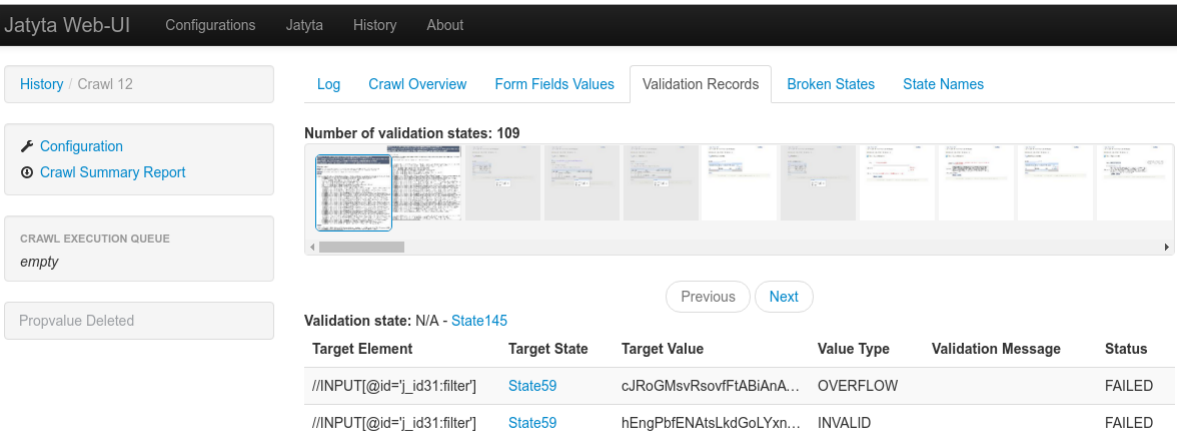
Jatyta Web-UI Configurations Jatyta History About

History / Crawl 12

Configuration
Crawl Summary Report

CRAWL EXECUTION QUEUE
empty

Propvalue Deleted

Log Crawl Overview Form Fields Values Validation Records Broken States State Names

Number of validation states: 109

Previous Next

Validation state: N/A - State145

| Target Element | Target State | Target Value | Value Type | Validation Message | Status |
|---|---|---|---|---|---|
| //INPUT[@id='j_id31:filter'] | State59 | cJRoGMsvRsovfFtABiAnA... | OVERFLOW | | FAILED |
| //INPUT[@id='j_id31:filter'] | State59 | hEngPbfENAtsLkdGoLYxn... | INVALID | | FAILED |